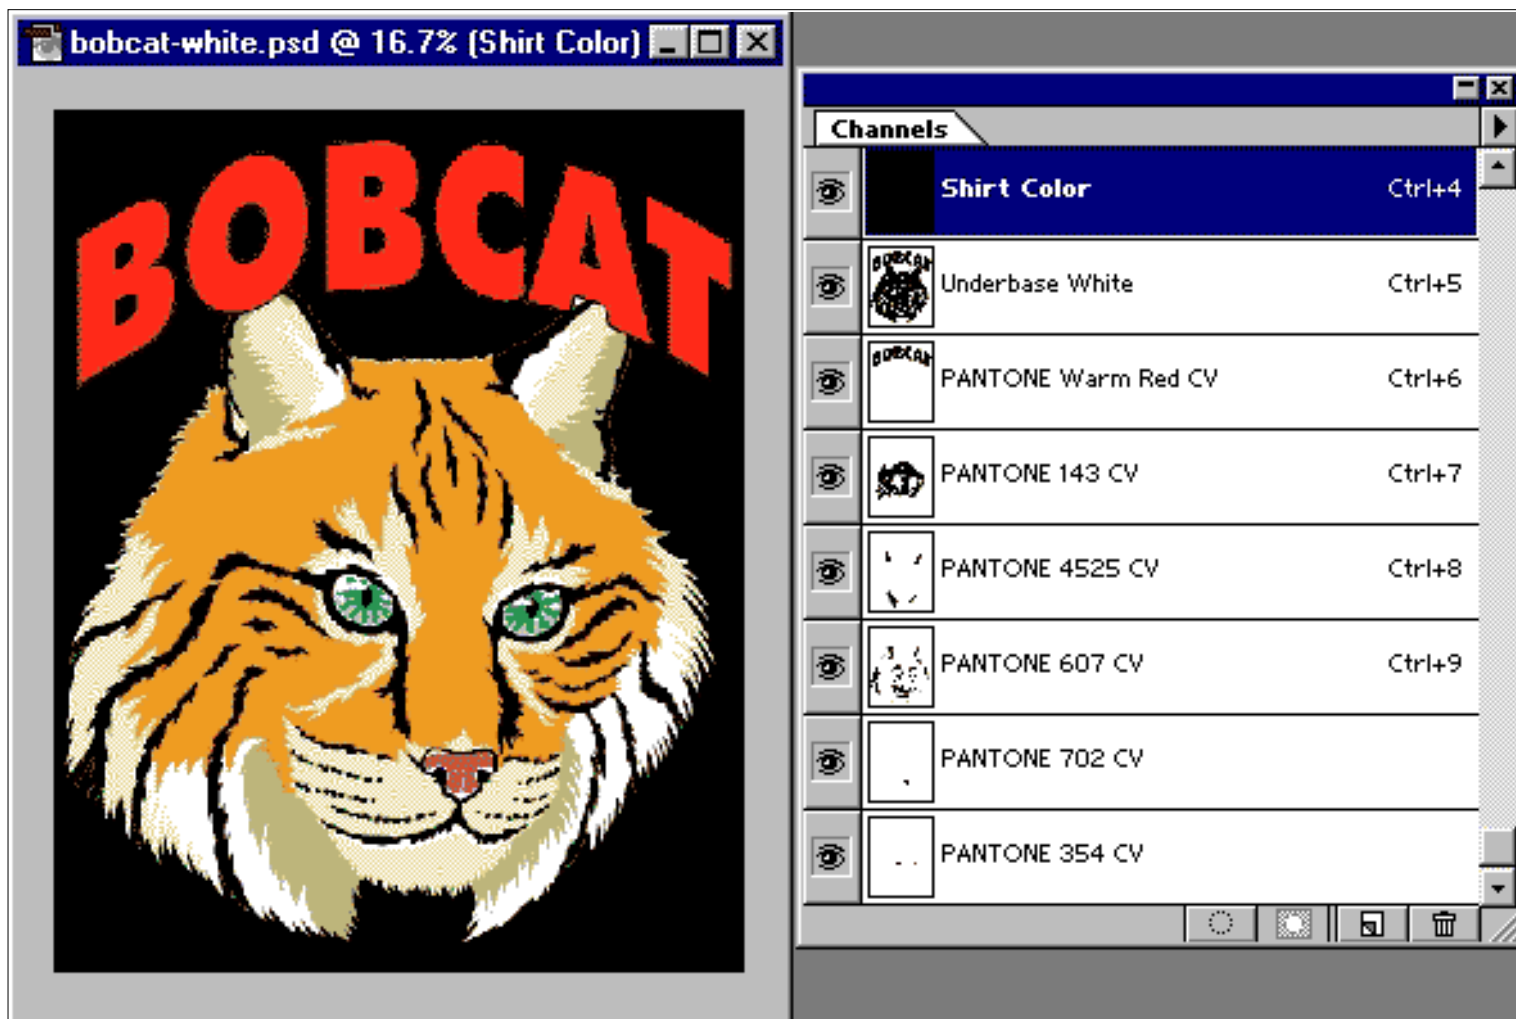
bobcat-white.psd @ 16.7% (Shirt Color)

BOBCAT

Channels

| Shirt Color | Ctrl+4 |
|---|---|
| Underbase White | Ctrl+5 |
| PANTONE Warm Red CV | Ctrl+6 |
| PANTONE 143 CV | Ctrl+7 |
| PANTONE 4525 CV | Ctrl+8 |
| PANTONE 607 CV | Ctrl+9 |
| PANTONE 702 CV | |
| PANTONE 354 CV | |